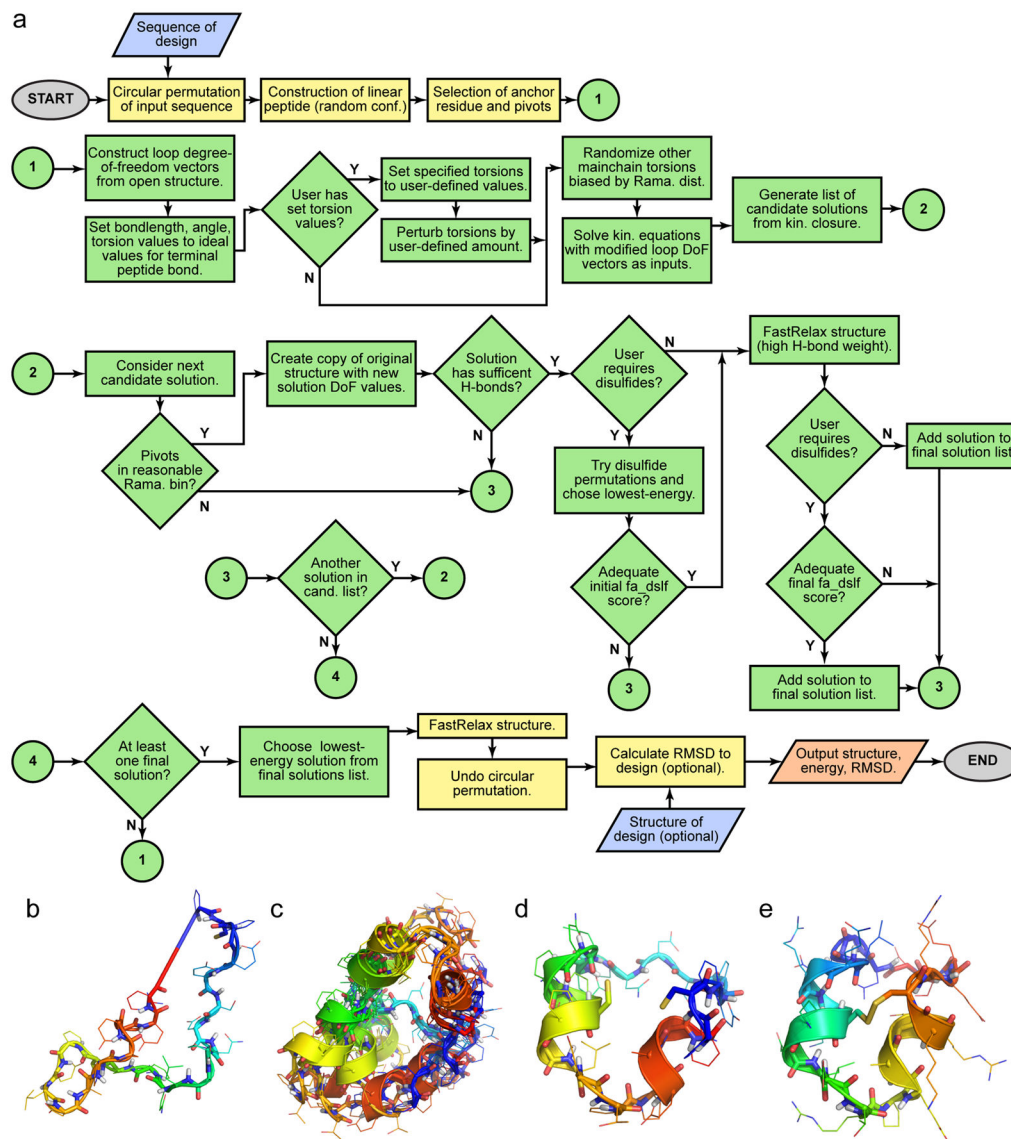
a

Sequence of design

START

Circular permutation of input sequence

Construction of linear peptide (random conf.)

Selection of anchor residue and pivots

1

1

Construct loop degree-of-freedom vectors from open structure.

Set bondlength, angle, torsion values to ideal values for terminal peptide bond.

User has set torsion values?

Y

Set specified torsions to user-defined values.

Perturb torsions by user-defined amount.

N

Randomize other mainchain torsions biased by Rama. dist.

Solve kin. equations with modified loop DoF vectors as inputs.

Generate list of candidate solutions from kin. closure.

2

2

Consider next candidate solution.

Y

Pivots in reasonable Rama. bin?

N

Create copy of original structure with new solution DoF values.

Solution has sufficent H-bonds?

Y

N

3

User requires disulfides?

N

Y

Try disulfide permutations and chose lowest-energy.

Adequate initial fa_dslf score?

Y

N

3

FastRelax structure (high H-bond weight).

User requires disulfides?

N

Add solution to final solution list

Y

Adequate final fa_dslf score?

N

Y

Add solution to final solution list.

3

3

Another solution in cand. list?

Y

2

N

4

4

At least one final solution?

Y

N

1

Choose lowest-energy solution from final solutions list.

FastRelax structure.

Undo circular permutation.

Calculate RMSD to design (optional).

Structure of design (optional)

Output structure, energy, RMSD.

END

b

c

d

e